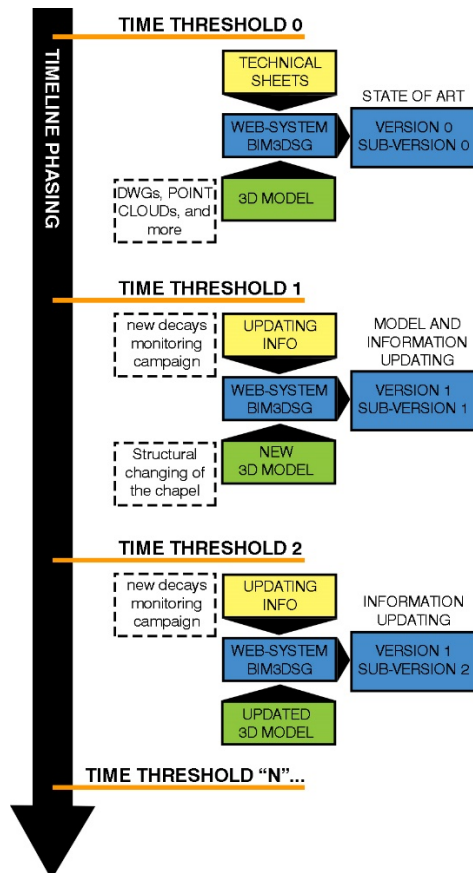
TIMELINE PHASING

TIME THRESHOLD 0

TECHNICAL SHEETS

WEB-SYSTEM BIM3DSG

STATE OF ART

VERSION 0 SUB-VERSION 0

DWGs, POINT CLOUDs, and more

3D MODEL

TIME THRESHOLD 1

new decays monitoring campaign

UPDATING INFO

MODEL AND INFORMATION UPDATING

WEB-SYSTEM BIM3DSG

VERSION 1 SUB-VERSION 1

Structural changing of the chapel

NEW 3D MODEL

TIME THRESHOLD 2

new decays monitoring campaign

UPDATING INFO

INFORMATION UPDATING

WEB-SYSTEM BIM3DSG

VERSION 1 SUB-VERSION 2

UPDATED 3D MODEL

TIME THRESHOLD "N"...